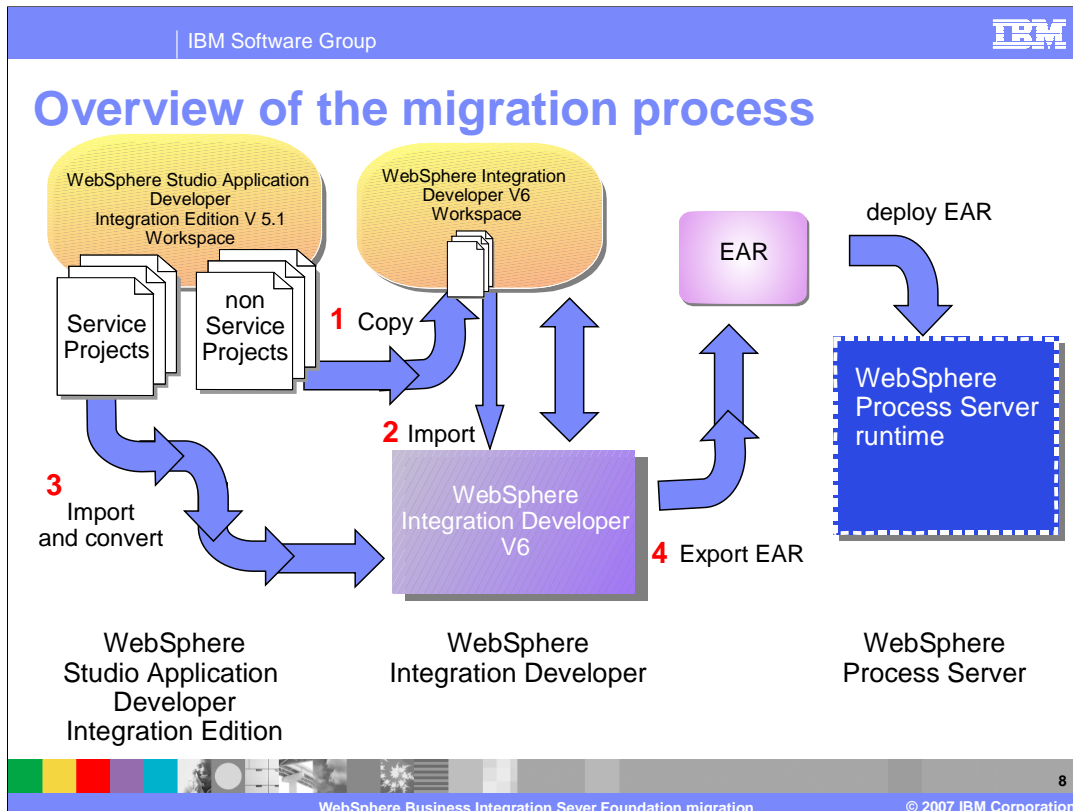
IBM Software Group

IBM

Overview of the migration process

WebSphere Studio Application Developer Integration Edition V 5.1 Workspace

WebSphere Integration Developer V6 Workspace

Service Projects

non Service Projects

1 Copy

EAR

deploy EAR

2 Import

WebSphere Process Server runtime

3 Import and convert

WebSphere Integration Developer V6

4 Export EAR

WebSphere Studio Application Developer Integration Edition

WebSphere Integration Developer

WebSphere Process Server

8

WebSphere Business Integration Sever Foundation migration

© 2007 IBM Corporation